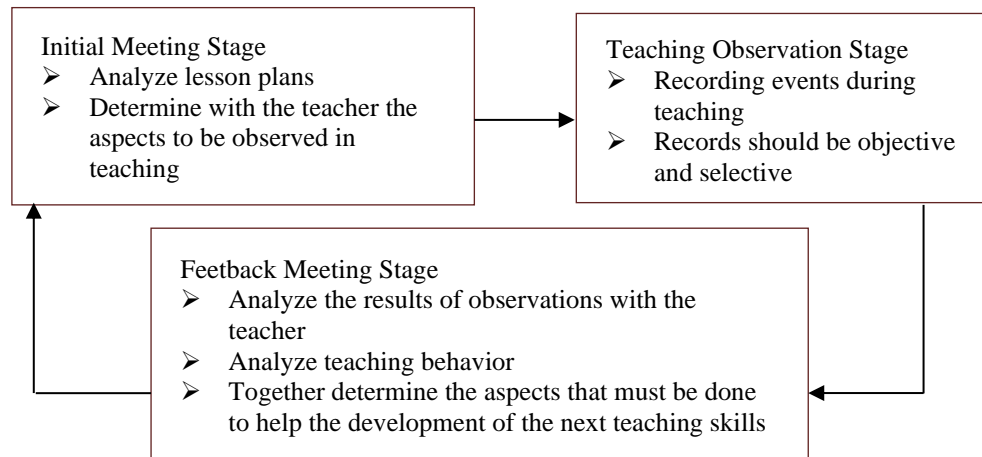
Initial Meeting Stage
➢ Analyze lesson plans
➢ Determine with the teacher the aspects to be observed in teaching

Teaching Observation Stage
➢ Recording events during teaching
➢ Records should be objective and selective

Feedback Meeting Stage
➢ Analyze the results of observations with the teacher
➢ Analyze teaching behavior
➢ Together determine the aspects that must be done to help the development of the next teaching skills